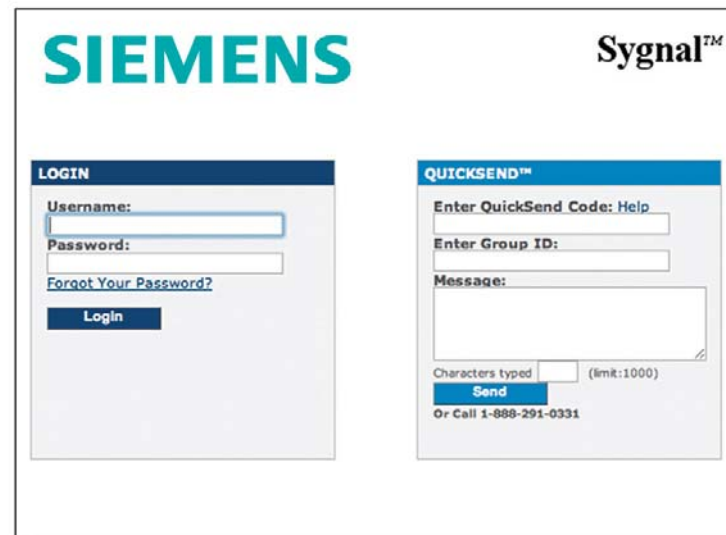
SIEMENS

Sygnal$^{TM}$

LOGIN

Username:

Password:

Forgot Your Password?

Login

QUICKSEND™

Enter QuickSend Code: Help

Enter Group ID:

Message:

Characters typed (limit:1000)

Send

Or Call 1-888-291-0331